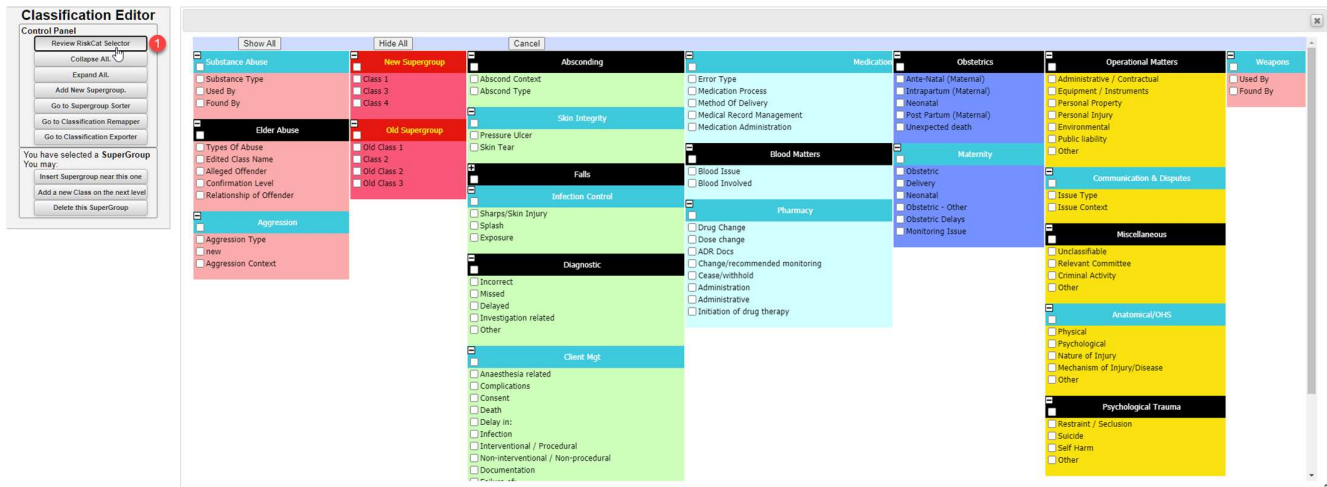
Classification Editor

Control Panel

Review RiskCat Selector

1

Collapse All.

Expand All.

Add New Supergroup.

Go to Supergroup Sorter

Go to Classification Remapper

Go to Classification Exporter

You have selected a **SuperGroup**
You may:

Insert Supergroup near this one

Add a new Class on the next level

Delete this SuperGroup

Show All

Hide All

Cancel

Substance Abuse
Substance Type
Used By
Found By

Elder Abuse
Types Of Abuse
Edited Class Name
Alleged Offender
Confirmation Level
Relationship of Offender

Aggression
Aggression Type
new
Aggression Context

New Supergroup
Class 1
Class 3
Class 4

Old Supergroup
Old Class 1
Old Class 2
Old Class 2
Old Class 3

Absconding
Abscond Context
Abscond Type

Skin Integrity
Pressure Ulcer
Skin Tear

Falls

Infection Control
Sharps/Skin Injury
Splash
Exposure

Diagnostic
Incorrect
Missed
Delayed
Investigation related
Other

Client Mgt
Anaesthesia related
Complications
Consent
Death
Delay in:
Infection
Interventional / Procedural
Non-interventional / Non-procedural
Documentation
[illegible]

Medication
Error Type
Medication Process
Method Of Delivery
Medical Record Management
Medication Administration

Blood Matters
Blood Issue
Blood Involved

Pharmacy
Drug Change
Dose change
ADR Docs
Change/recommended monitoring
Cease/withhold
Administration
Administrative
Initiation of drug therapy

Obstetrics
Ante-Natal (Maternal)
Intrapartum (Maternal)
Neonatal
Post Partum (Maternal)
Unexpected death

Maternity
Obstetric
Delivery
Neonatal
Obstetric - Other
Obstetric Delays
Monitoring Issue

Operational Matters
Administrative / Contractual
Equipment / Instruments
Personal Property
Personal Injury
Environmental
Public liability
Other

Communication & Disputes
Issue Type
Issue Context

Miscellaneous
Unclassifiable
Relevant Committee
Criminal Activity
Other

Anatomical/OHS
Physical
Psychological
Nature of Injury
Mechanism of Injury/Disease
Other

Psychological Trauma
Restraint / Seclusion
Suicide
Self Harm
Other

Weapons
Used By
Found By